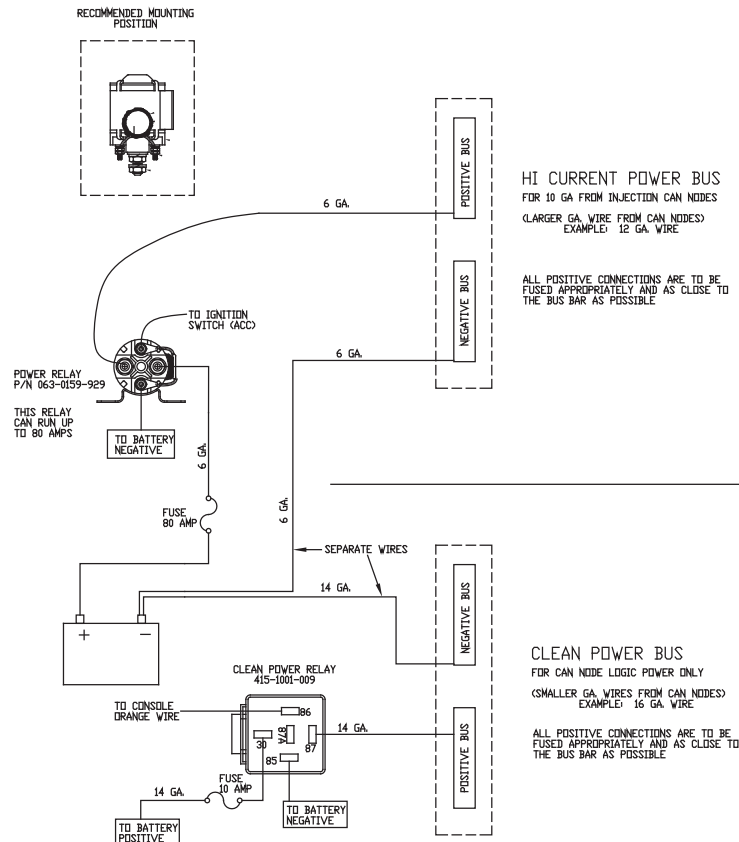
RECOMMENDED MOUNTING POSITION

POSITIVE BUS

6 GA.

HI CURRENT POWER BUS
FOR 10 GA FROM INJECTION CAN NODES

(LARGER GA. WIRE FROM CAN NODES)
EXAMPLE: 12 GA. WIRE

NEGATIVE BUS

ALL POSITIVE CONNECTIONS ARE TO BE FUSED APPROPRIATELY AND AS CLOSE TO THE BUS BAR AS POSSIBLE

TO IGNITION SWITCH (ACC)

6 GA.

POWER RELAY
P/N 063-0159-929

THIS RELAY CAN RUN UP TO 80 AMPS

TO BATTERY NEGATIVE

6 GA.

FUSE
80 AMP

6 GA.

SEPARATE WIRES

14 GA.

NEGATIVE BUS

+
−

CLEAN POWER BUS
FOR CAN NODE LOGIC POWER ONLY

CLEAN POWER RELAY
415-1001-009

(SMALLER GA. WIRES FROM CAN NODES)
EXAMPLE: 16 GA. WIRE

TO CONSOLE ORANGE WIRE

86
30
87A
87
85

14 GA.

POSITIVE BUS

ALL POSITIVE CONNECTIONS ARE TO BE FUSED APPROPRIATELY AND AS CLOSE TO THE BUS BAR AS POSSIBLE

FUSE
10 AMP

14 GA.

TO BATTERY NEGATIVE

TO BATTERY POSITIVE